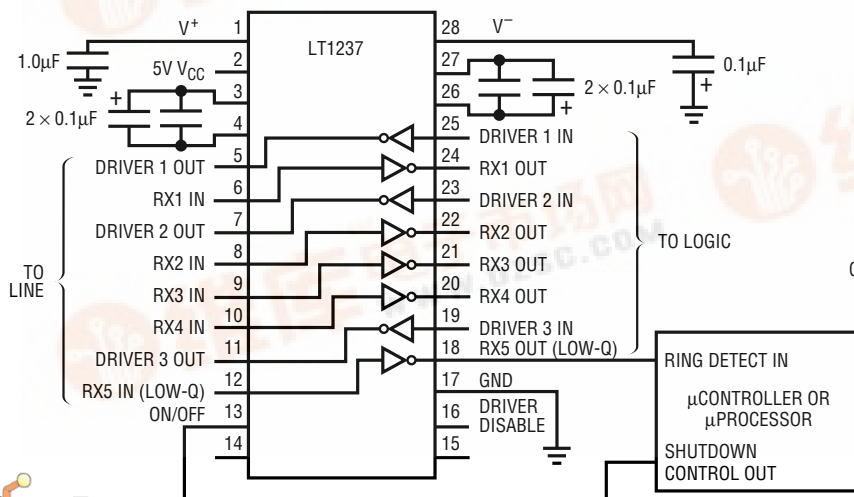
V+
1
28
V−
LT1237
1.0μF
2
27
0.1μF
5V VCC
3
26
2 × 0.1μF
+
+
+
2 × 0.1μF
4
25
DRIVER 1 IN
5
DRIVER 1 OUT
24
RX1 OUT
6
RX1 IN
23
DRIVER 2 IN
7
DRIVER 2 OUT
22
RX2 OUT
TO LOGIC
8
RX2 IN
21
RX3 OUT
TO LINE
9
RX3 IN
20
RX4 OUT
10
RX4 IN
19
DRIVER 3 IN
11
DRIVER 3 OUT
18
RX5 OUT (LOW-Q)
RING DETECT IN
12
RX5 IN (LOW-Q)
17
GND
μCONTROLLER OR μPROCESSOR
ON/OFF
13
16
DRIVER DISABLE
14
15
SHUTDOWN CONTROL OUT